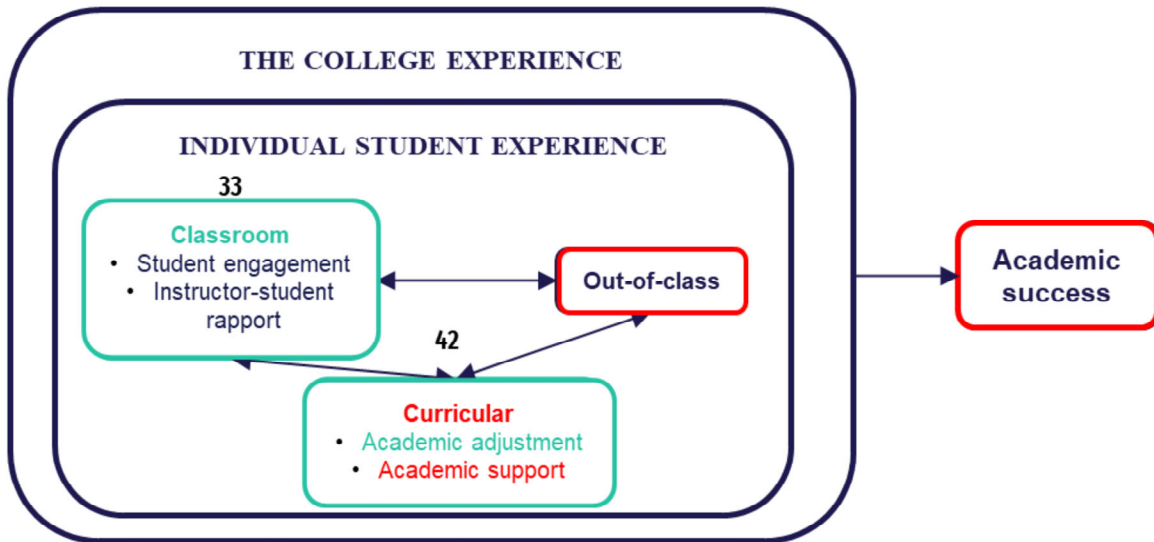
THE COLLEGE EXPERIENCE

INDIVIDUAL STUDENT EXPERIENCE

33

Classroom
• Student engagement
• Instructor-student rapport

Out-of-class

42

Curricular
• Academic adjustment
• Academic support

Academic success